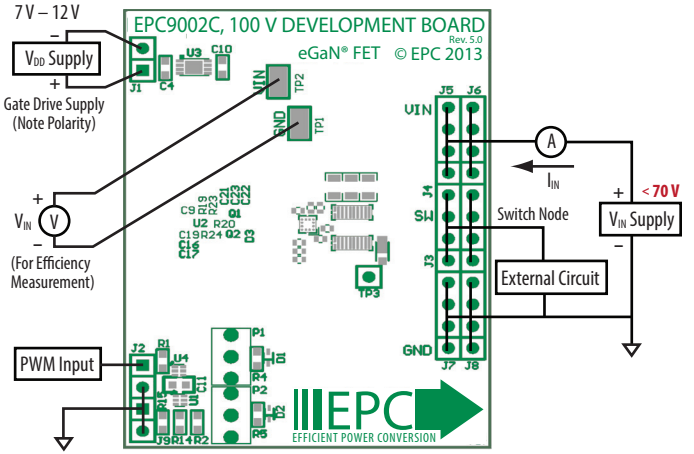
7 V – 12 V

–

+

$V_{DD}$ Supply

J1

Gate Drive Supply (Note Polarity)

EPC9002C, 100 V DEVELOPMENT BOARD

Rev. 5.0

eGaN® FET © EPC 2013

U3 C10

C4

VIN TP2

GND TP1

J5 J6

VIN

A

$I_{IN}$

+ < 70 V

$V_{IN}$ Supply

–

J4

SW

Switch Node

+

$V_{IN}$ V

–

(For Efficiency Measurement)

C9 R19 R23 C21 C22 Q1

U2 R20

C19 R24 Q2 D3

C16

C17

J3

External Circuit

TP3

GND

J7 J8

J2 R1

PWM Input

U4

C11

R15

J9 R14 R2

P1

D1

R4

P2

D2

R5

EPC

EFFICIENT POWER CONVERSION